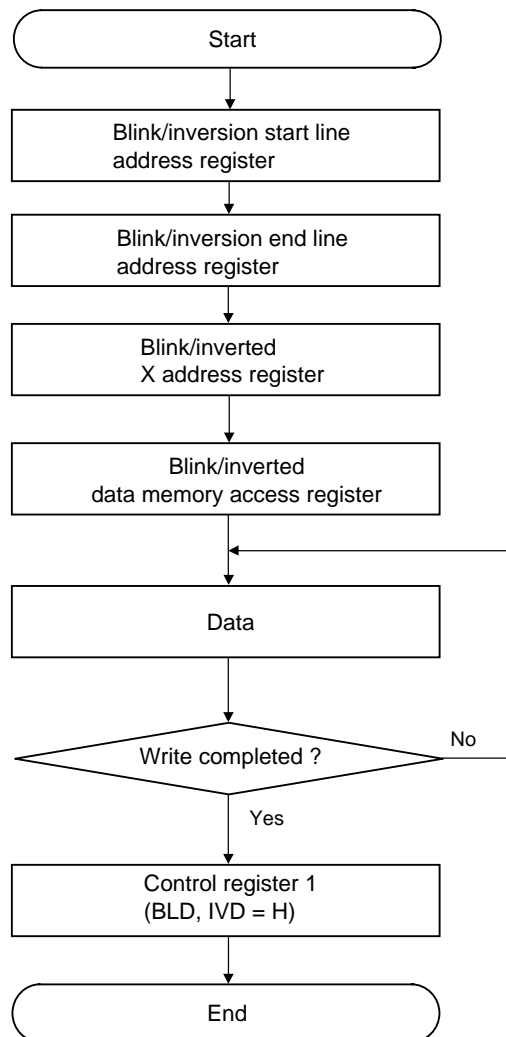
Start

Blink/inversion start line address register

Blink/inversion end line address register

Blink/inverted X address register

Blink/inverted data memory access register

Data

Write completed ?

No

Yes

Control register 1 (BLD, IVD = H)

End